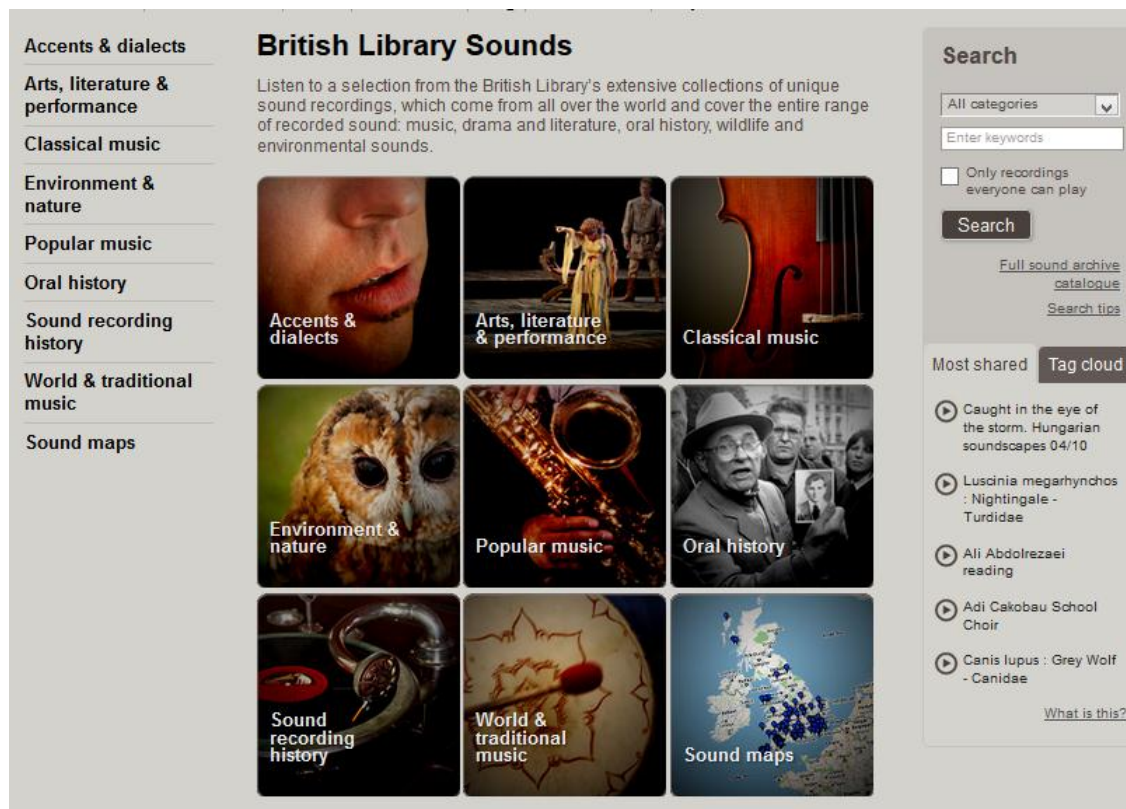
Accents & dialects
Arts, literature & performance
Classical music
Environment & nature
Popular music
Oral history
Sound recording history
World & traditional music
Sound maps

British Library Sounds

Listen to a selection from the British Library's extensive collections of unique sound recordings, which come from all over the world and cover the entire range of recorded sound: music, drama and literature, oral history, wildlife and environmental sounds.

Accents & dialects
Arts, literature & performance
Classical music
Environment & nature
Popular music
Oral history
Sound recording history
World & traditional music
Sound maps

Search
All categories
Enter keywords
Only recordings everyone can play
Search
Full sound archive catalogue
Search tips

Most shared
Tag cloud
Caught in the eye of the storm. Hungarian soundscapes 04/10
Luscinia megarhynchos : Nightingale - Turdidae
Ali Abdolrezaei reading
Adi Cakobau School Choir
Canis lupus : Grey Wolf - Canidae
What is this?